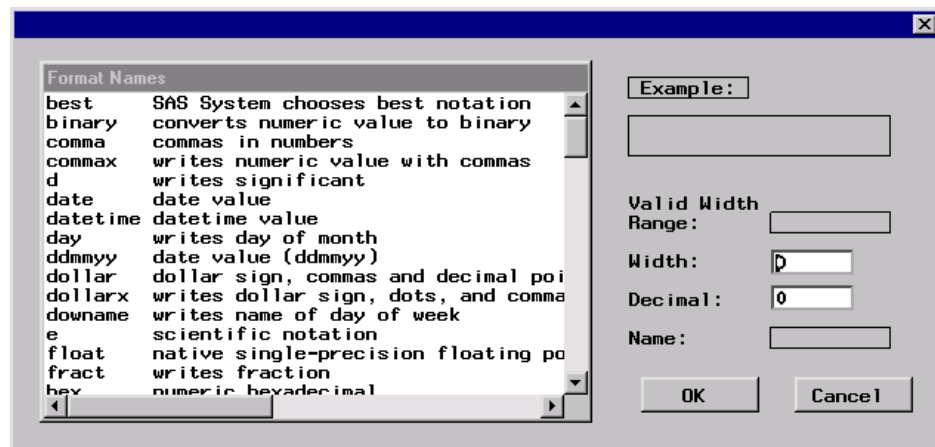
Format Names

| | |
|---|---|
| best | SAS System chooses best notation |
| binary | converts numeric value to binary |
| comma | commas in numbers |
| commax | writes numeric value with commas |
| d | writes significant |
| date | date value |
| datetime | datetime value |
| day | writes day of month |
| ddmmyy | date value (ddmmyy) |
| dollar | dollar sign, commas and decimal poi |
| dollarx | writes dollar sign, dots, and comma |
| downame | writes name of day of week |
| e | scientific notation |
| float | native single-precision floating po |
| fract | writes fraction |
| hex | numeric hexadecimal |

Example:

Valid Width Range:

Width: 0

Decimal: 0

Name:

OK

Cancel